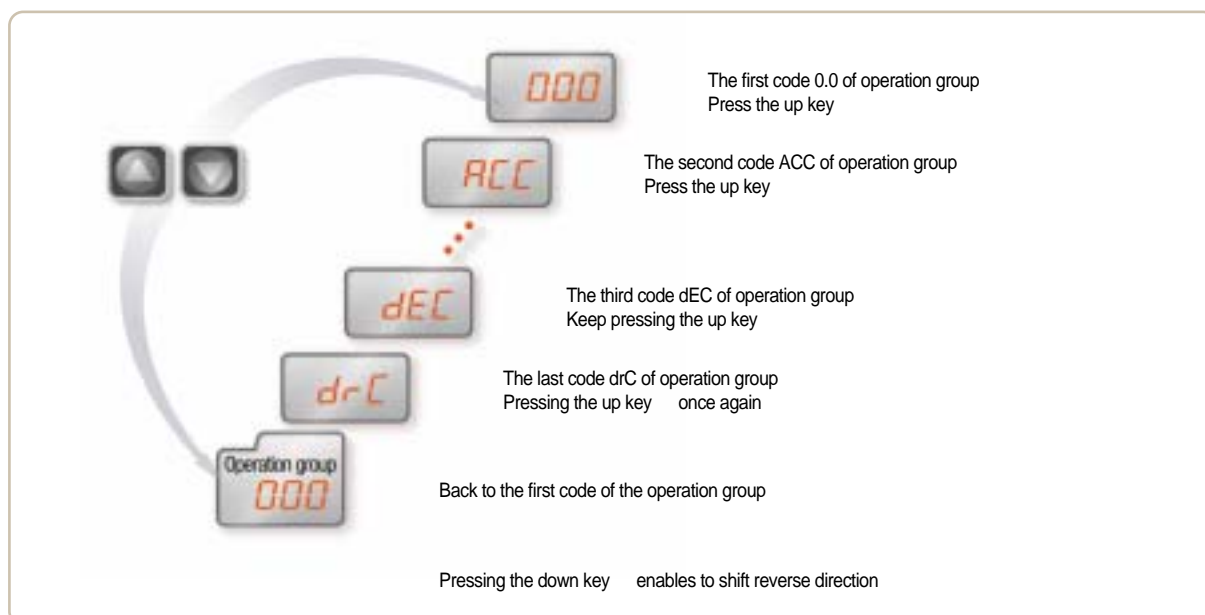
000

The first code 0.0 of operation group
Press the up key

ACC

The second code ACC of operation group
Press the up key

dEC

The third code dEC of operation group
Keep pressing the up key

drC

The last code drC of operation group
Pressing the up key once again

Operation group
000

Back to the first code of the operation group

Pressing the down key enables to shift reverse direction